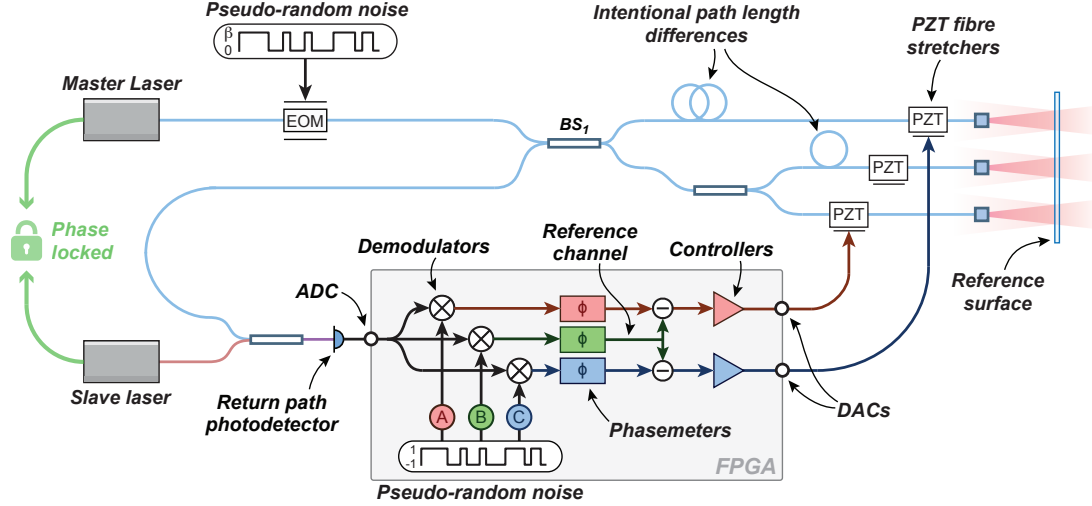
Pseudo-random noise
β
0
Intentional path length differences
PZT fibre stretchers
Master Laser
EOM
$BS_1$
PZT
PZT
PZT
Phase locked
Demodulators
Reference channel
Controllers
ADC
ϕ
ϕ
ϕ
Reference surface
Slave laser
Return path photodetector
A
B
C
Phasemeters
DACs
1
-1
FPGA
Pseudo-random noise